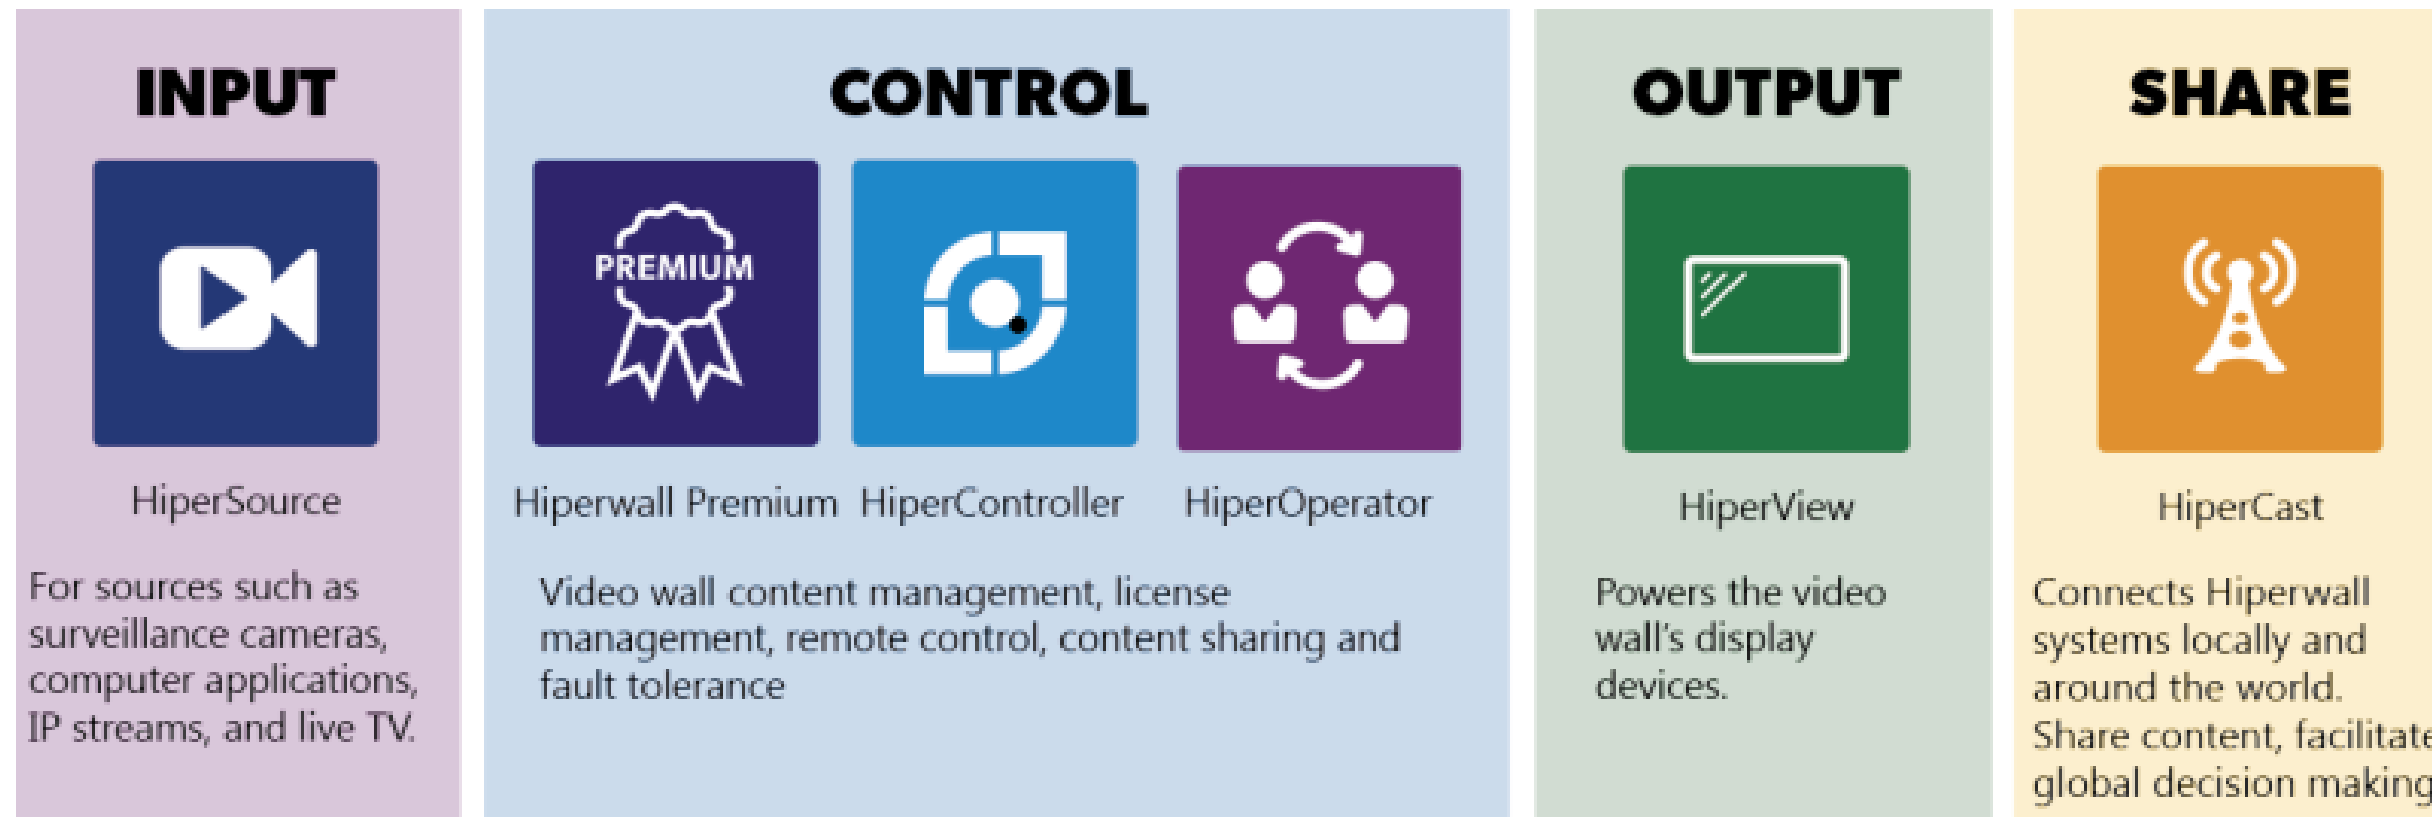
INPUT

HiperSource

For sources such as surveillance cameras, computer applications, IP streams, and live TV.

CONTROL

PREMIUM

Hiperwall Premium HiperController HiperOperator

Video wall content management, license management, remote control, content sharing and fault tolerance

OUTPUT

HiperView

Powers the video wall's display devices.

SHARE

HiperCast

Connects Hiperwall systems locally and around the world. Share content, facilitat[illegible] global decision makin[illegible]